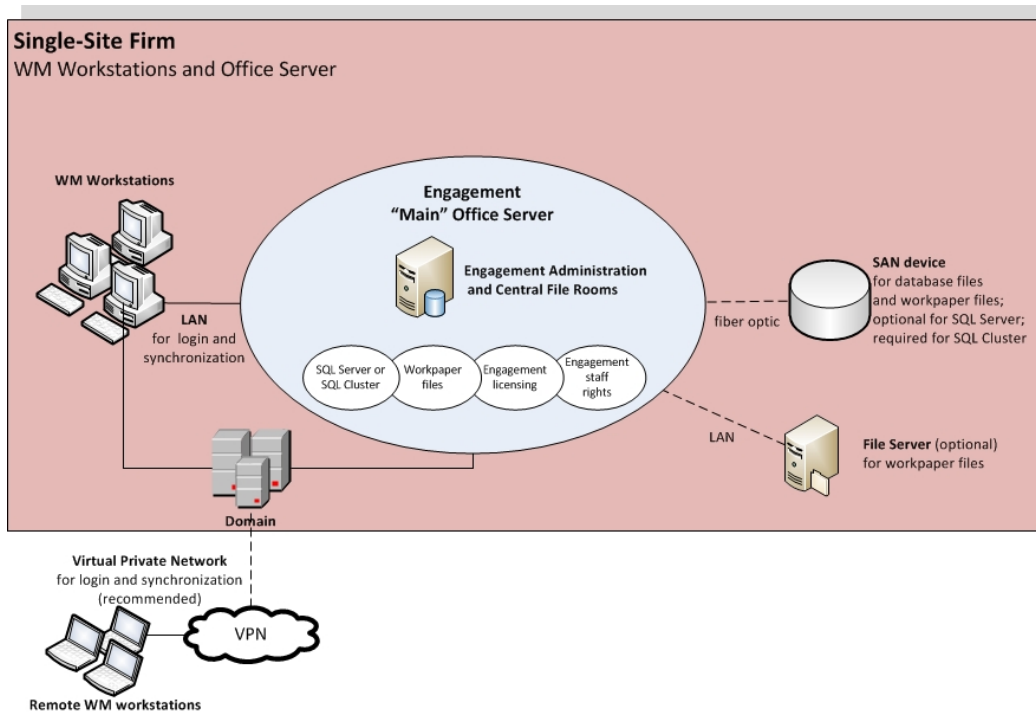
**Single-Site Firm**
WM Workstations and Office Server

WM Workstations

Engagement
"Main" Office Server

Engagement Administration and Central File Rooms

SAN device
for database files and workpaper files; optional for SQL Server; required for SQL Cluster

LAN
for login and synchronization

fiber optic

SQL Server or SQL Cluster

Workpaper files

Engagement licensing

Engagement staff rights

LAN

File Server (optional)
for workpaper files

Domain

Virtual Private Network
for login and synchronization (recommended)

VPN

Remote WM workstations